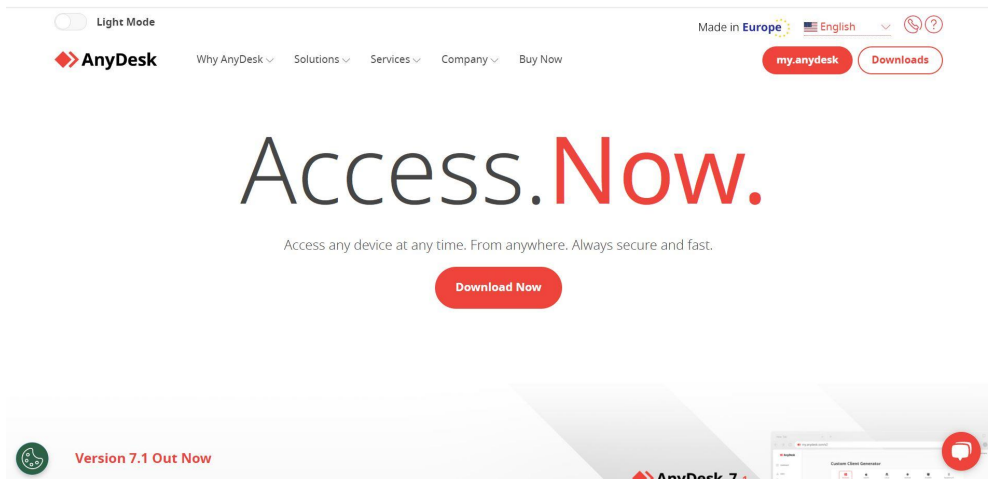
Light Mode

Made in Europe English

AnyDesk Why AnyDesk Solutions Services Company Buy Now my.anydesk Downloads

Access.Now.

Access any device at any time. From anywhere. Always secure and fast.

Download Now

Version 7.1 Out Now

AnyDesk 7.1

Custom Client Generator